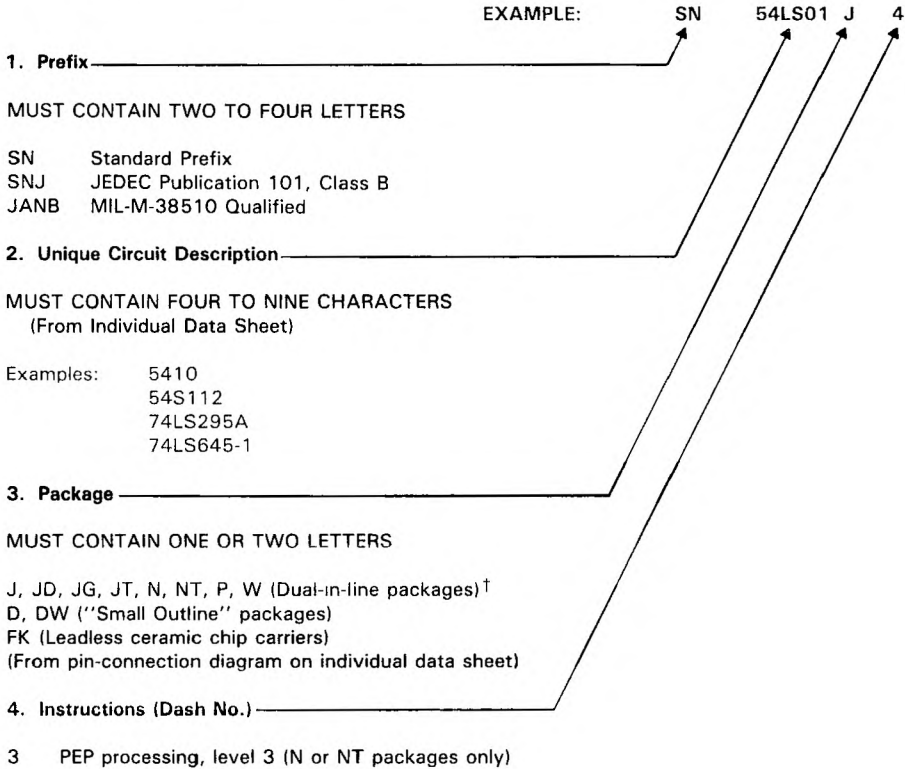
EXAMPLE: SN 54LS01 J 4

1. Prefix

MUST CONTAIN TWO TO FOUR LETTERS

SN Standard Prefix
SNJ JEDEC Publication 101, Class B
JANB MIL-M-38510 Qualified

2. Unique Circuit Description

MUST CONTAIN FOUR TO NINE CHARACTERS
(From Individual Data Sheet)

Examples: 5410
54S112
74LS295A
74LS645-1

3. Package

MUST CONTAIN ONE OR TWO LETTERS

J, JD, JG, JT, N, NT, P, W (Dual-in-line packages)$^{\dagger}$
D, DW (''Small Outline'' packages)
FK (Leadless ceramic chip carriers)
(From pin-connection diagram on individual data sheet)

4. Instructions (Dash No.)

3 PEP processing, level 3 (N or NT packages only)